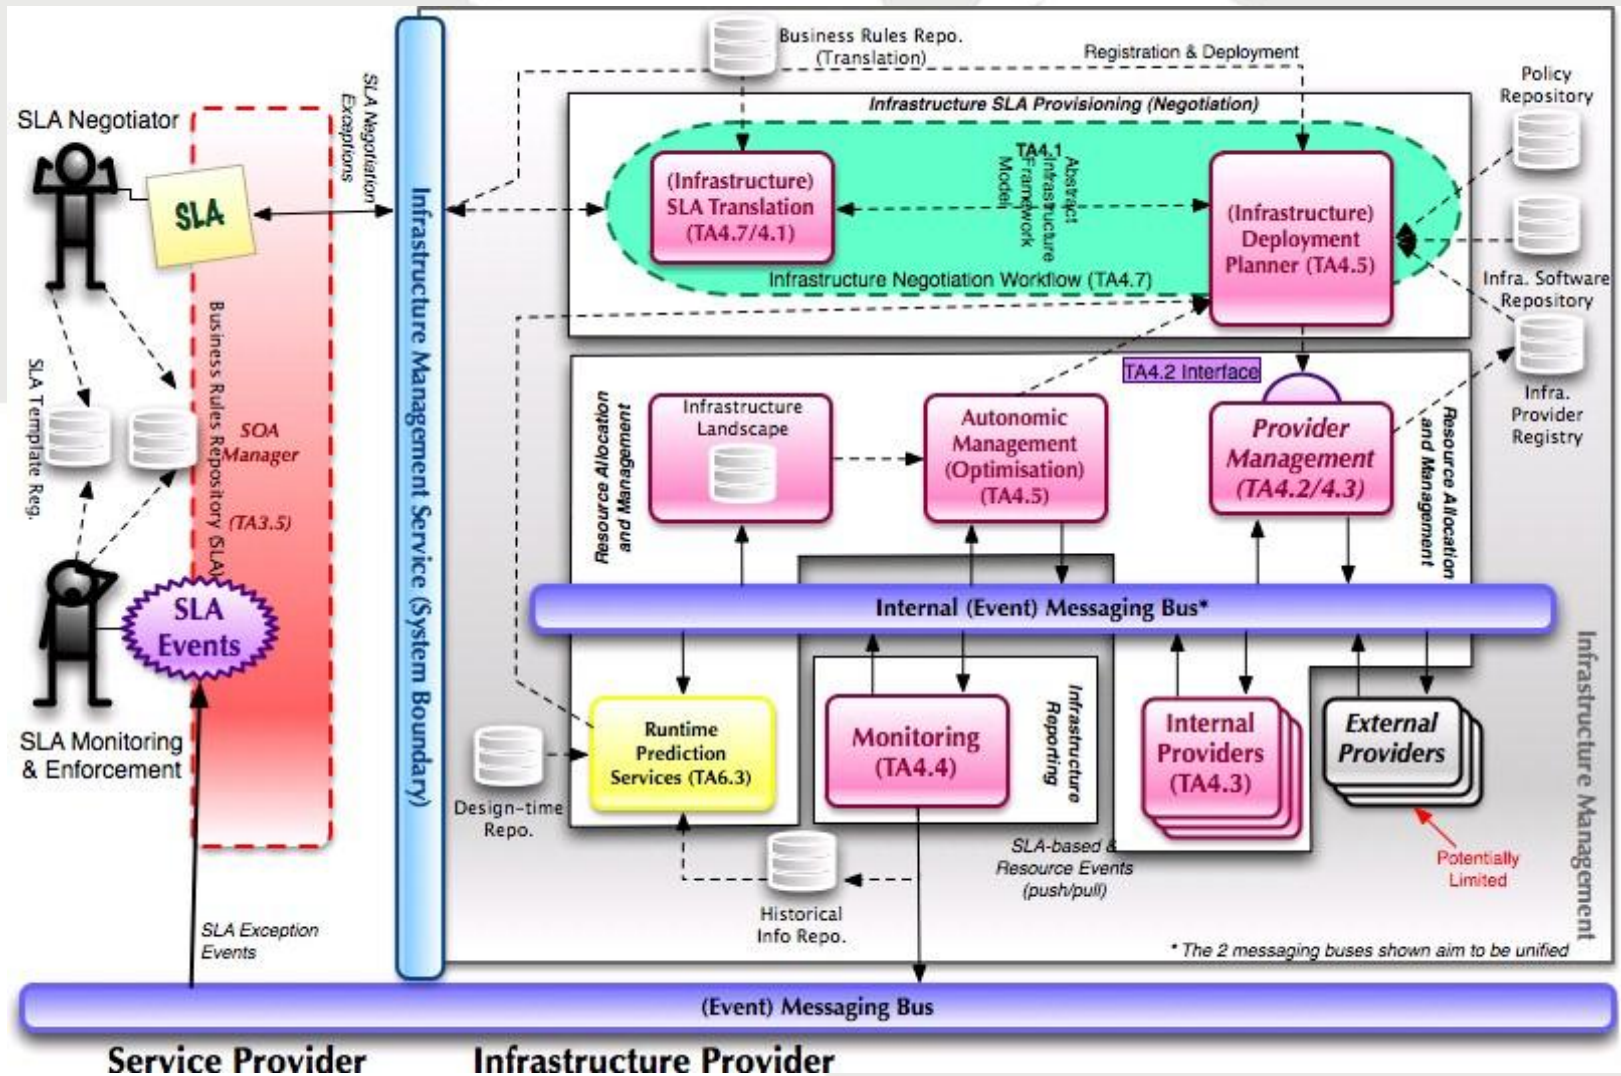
Business Rules Repo. (Translation)

Registration & Deployment

Policy Repository

SLA Negotiator

SLA

SLA Negotiation Exceptions

Infrastructure SLA Provisioning (Negotiation)

TA4.1 Abstract Infrastructure Framework Model

(Infrastructure) SLA Translation (TA4.7/4.1)

(Infrastructure) Deployment Planner (TA4.5)

Infrastructure Negotiation Workflow (TA4.7)

Infra. Software Repository

Infra. Provider Registry

Infrastructure Management Service (System Boundary)

Business Rules Repository (SLA)

SOA Manager

(TA3.5)

SLA Template Reg.

TA4.2 Interface

Resource Allocation and Management

Infrastructure Landscape

Autonomic Management (Optimisation) (TA4.5)

Provider Management (TA4.2/4.3)

Resource Allocation and Management

SLA Events

SLA Monitoring & Enforcement

Internal (Event) Messaging Bus*

Runtime Prediction Services (TA6.3)

Design-time Repo.

Monitoring (TA4.4)

Infrastructure Reporting

Internal Providers (TA4.3)

External Providers

Potentially Limited

Infrastructure Management

SLA-based & Resource Events (push/pull)

Historical Info Repo.

SLA Exception Events

* The 2 messaging buses shown aim to be unified

(Event) Messaging Bus

Service Provider

Infrastructure Provider